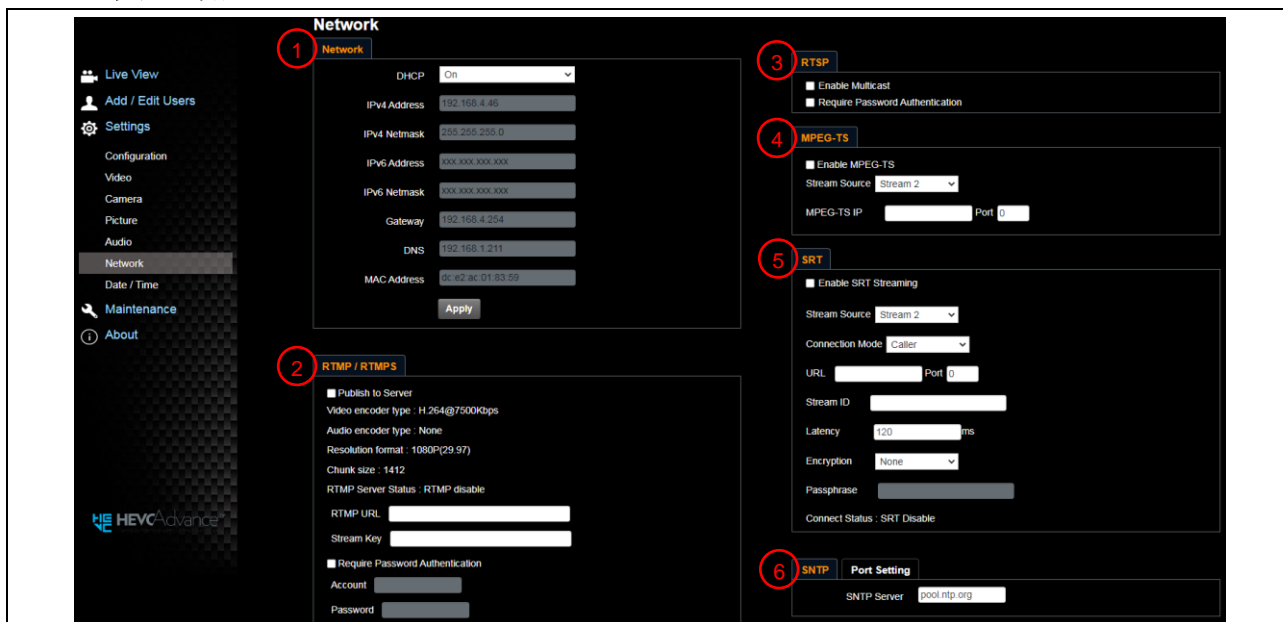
Live View
Add / Edit Users
Settings
Configuration
Video
Camera
Picture
Audio
Network
Date / Time
Maintenance
About

HEVC Advance

Network

1
Network

DHCP On
IPv4 Address 192.168.4.46
IPv4 Netmask 255.255.255.0
IPv6 Address xxx.xxx.xxx.xxx
IPv6 Netmask xxx.xxx.xxx.xxx
Gateway 192.168.4.254
DNS 192.168.1.211
MAC Address dc:e2:ac:01:83:59
Apply

2
RTMP / RTMPS

Publish to Server
Video encoder type : H.264@7500Kbps
Audio encoder type : None
Resolution format : 1080P(29.97)
Chunk size : 1412
RTMP Server Status : RTMP disable
RTMP URL
Stream Key
Require Password Authentication
Account
Password

3
RTSP

Enable Multicast
Require Password Authentication

4
MPEG-TS

Enable MPEG-TS
Stream Source Stream 2
MPEG-TS IP Port 0

5
SRT

Enable SRT Streaming
Stream Source Stream 2
Connection Mode Caller
URL Port 0
Stream ID
Latency 120 ms
Encryption None
Passphrase
Connect Status : SRT Disable

6
SNTP
Port Setting

SNTP Server pool.ntp.org